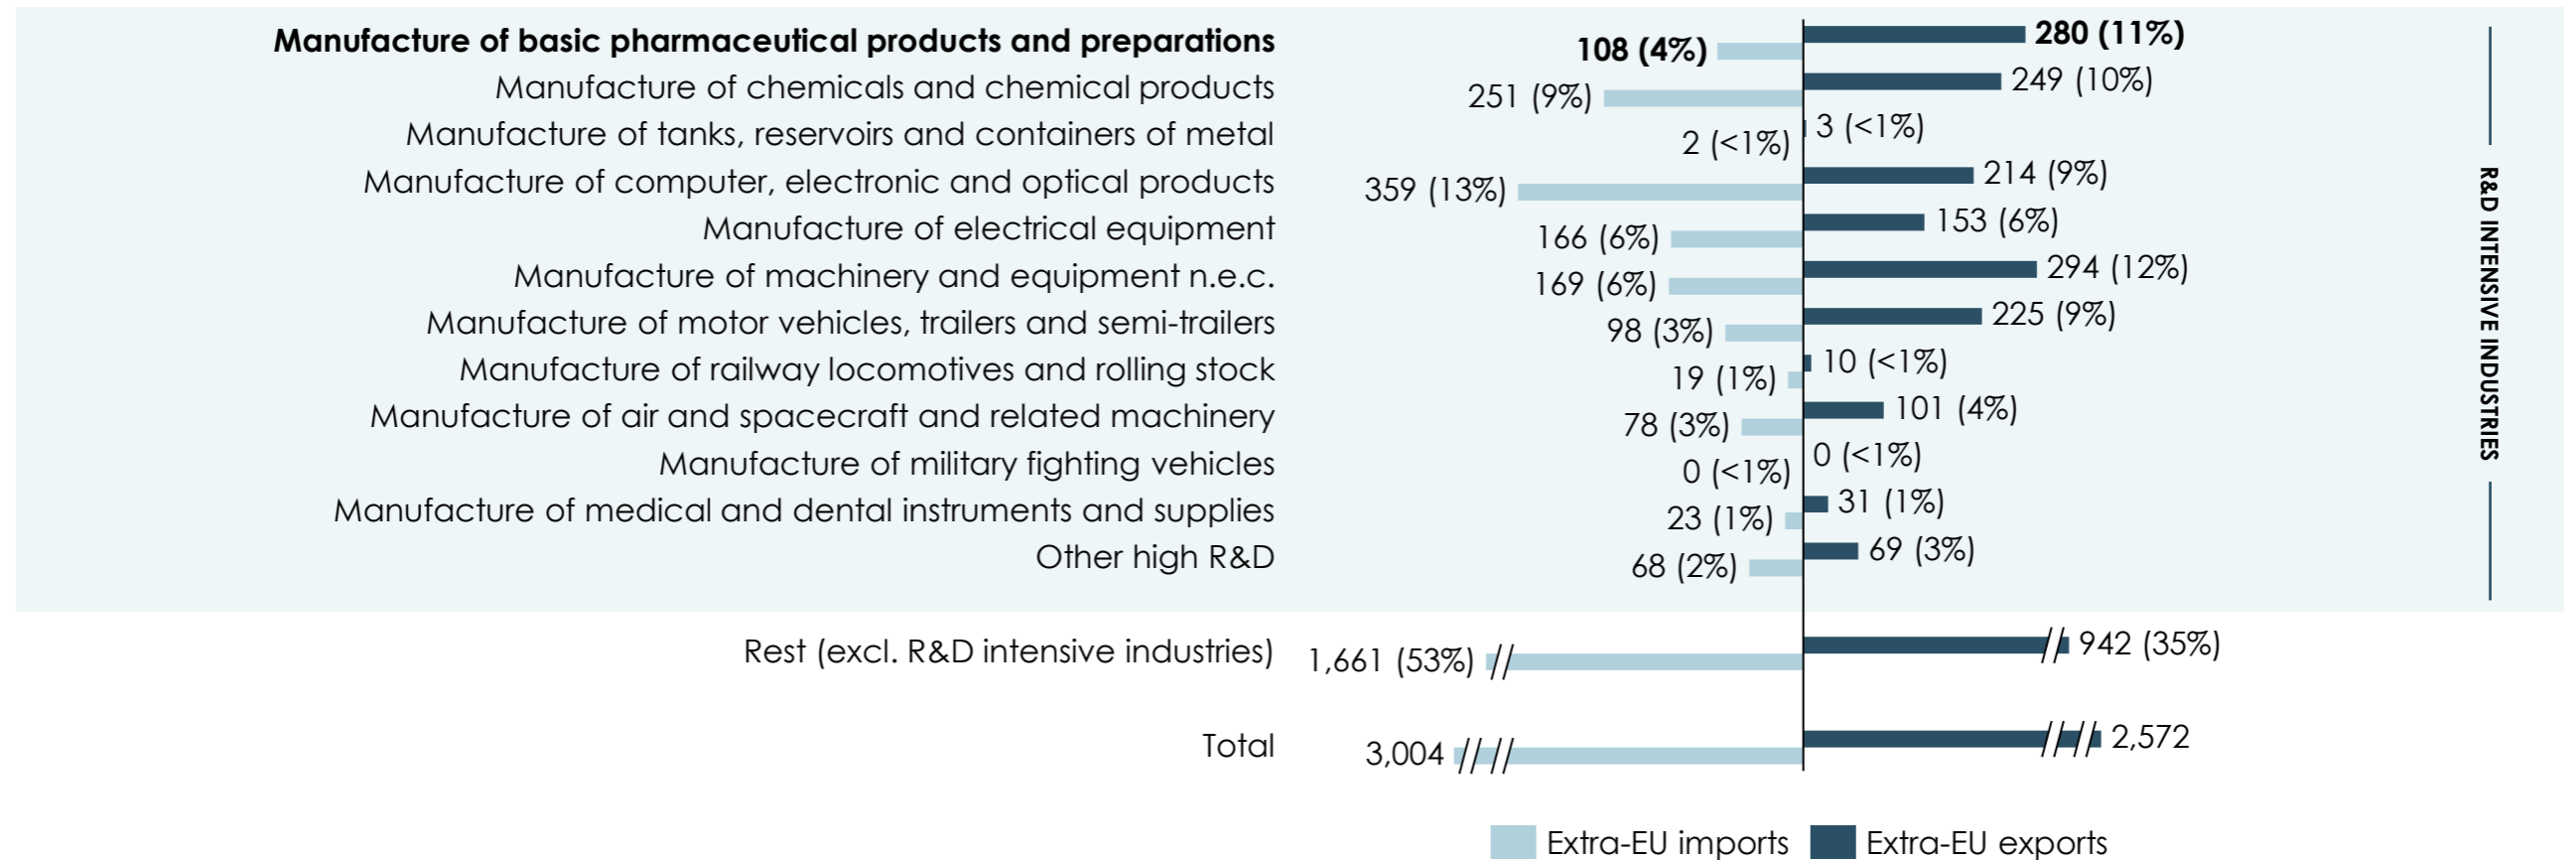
| | Extra-EU imports | Extra-EU exports |
|---|---|---|
| **Manufacture of basic pharmaceutical products and preparations** | **108 (4%)** | **280 (11%)** |
| Manufacture of chemicals and chemical products | 251 (9%) | 249 (10%) |
| Manufacture of tanks, reservoirs and containers of metal | 2 (<1%) | 3 (<1%) |
| Manufacture of computer, electronic and optical products | 359 (13%) | 214 (9%) |
| Manufacture of electrical equipment | 166 (6%) | 153 (6%) |
| Manufacture of machinery and equipment n.e.c. | 169 (6%) | 294 (12%) |
| Manufacture of motor vehicles, trailers and semi-trailers | 98 (3%) | 225 (9%) |
| Manufacture of railway locomotives and rolling stock | 19 (1%) | 10 (<1%) |
| Manufacture of air and spacecraft and related machinery | 78 (3%) | 101 (4%) |
| Manufacture of military fighting vehicles | 0 (<1%) | 0 (<1%) |
| Manufacture of medical and dental instruments and supplies | 23 (1%) | 31 (1%) |
| Other high R&D | 68 (2%) | 69 (3%) |
| Rest (excl. R&D intensive industries) | 1,661 (53%) | 942 (35%) |
| Total | 3,004 | 2,572 |

R&D INTENSIVE INDUSTRIES

Extra-EU imports
Extra-EU exports